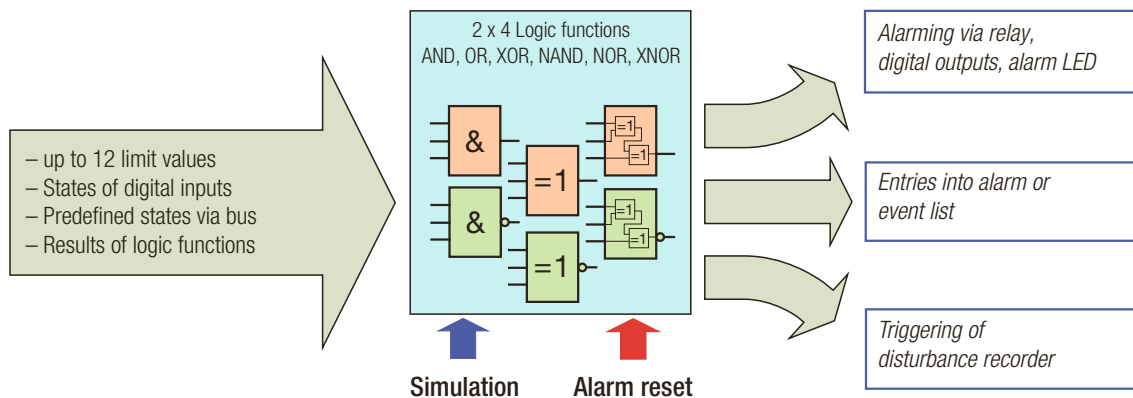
– up to 12 limit values
– States of digital inputs
– Predefined states via bus
– Results of logic functions

2 x 4 Logic functions
AND, OR, XOR, NAND, NOR, XNOR

&

&

=1

=1

=1

=1

=1

=1

Simulation

Alarm reset

Alarming via relay, digital outputs, alarm LED

Entries into alarm or event list

Triggering of disturbance recorder